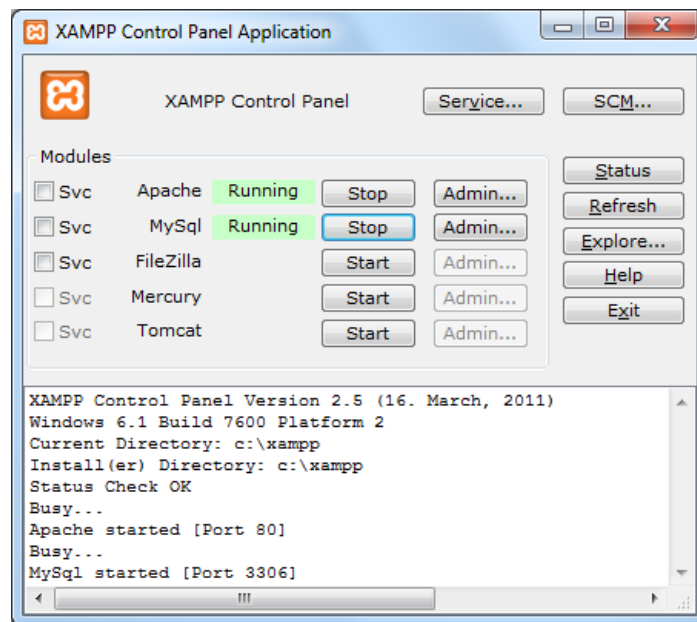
XAMPP Control Panel Application

XAMPP Control Panel

Service...

SCM...

Modules

Svc Apache Running Stop Admin...

Svc MySql Running Stop Admin...

Svc FileZilla Start Admin...

Svc Mercury Start Admin...

Svc Tomcat Start Admin...

Status

Refresh

Explore...

Help

Exit

XAMPP Control Panel Version 2.5 (16. March, 2011)
Windows 6.1 Build 7600 Platform 2
Current Directory: c:\xampp
Install(er) Directory: c:\xampp
Status Check OK
Busy...
Apache started [Port 80]
Busy...
MySql started [Port 3306]